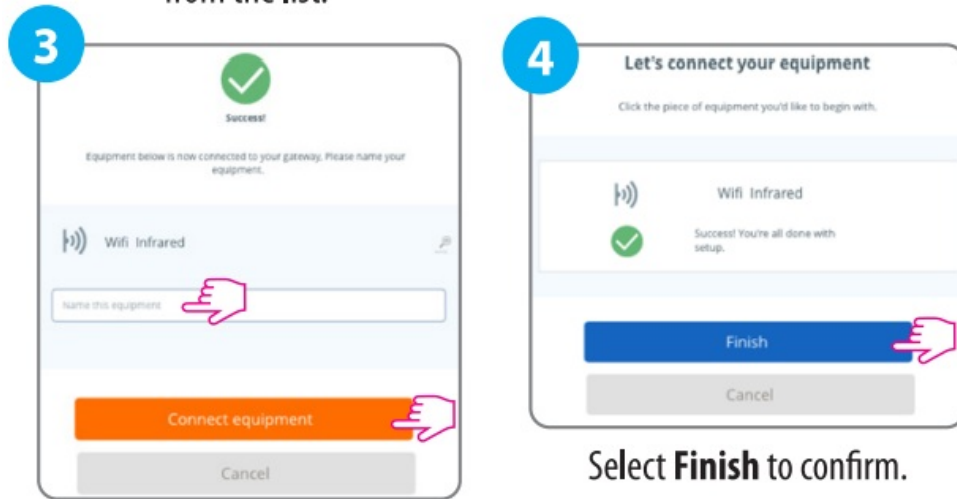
from the list.

3

Success!

Equipment below is now connected to your gateway. Please name your equipment.

Wifi Infrared

Name this equipment

Connect equipment

Cancel

4

Let's connect your equipment

Click the piece of equipment you'd like to begin with.

Wifi Infrared

Success! You're all done with setup.

Finish

Cancel

Select **Finish** to confirm.